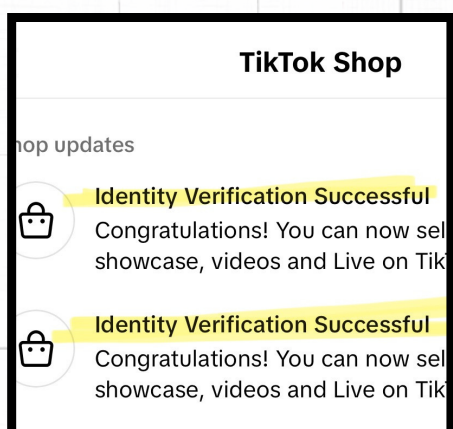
TikTok Shop

hop updates

Identity Verification Successful
Congratulations! You can now sel
showcase, videos and Live on Tik

Identity Verification Successful
Congratulations! You can now sel
showcase, videos and Live on Tik